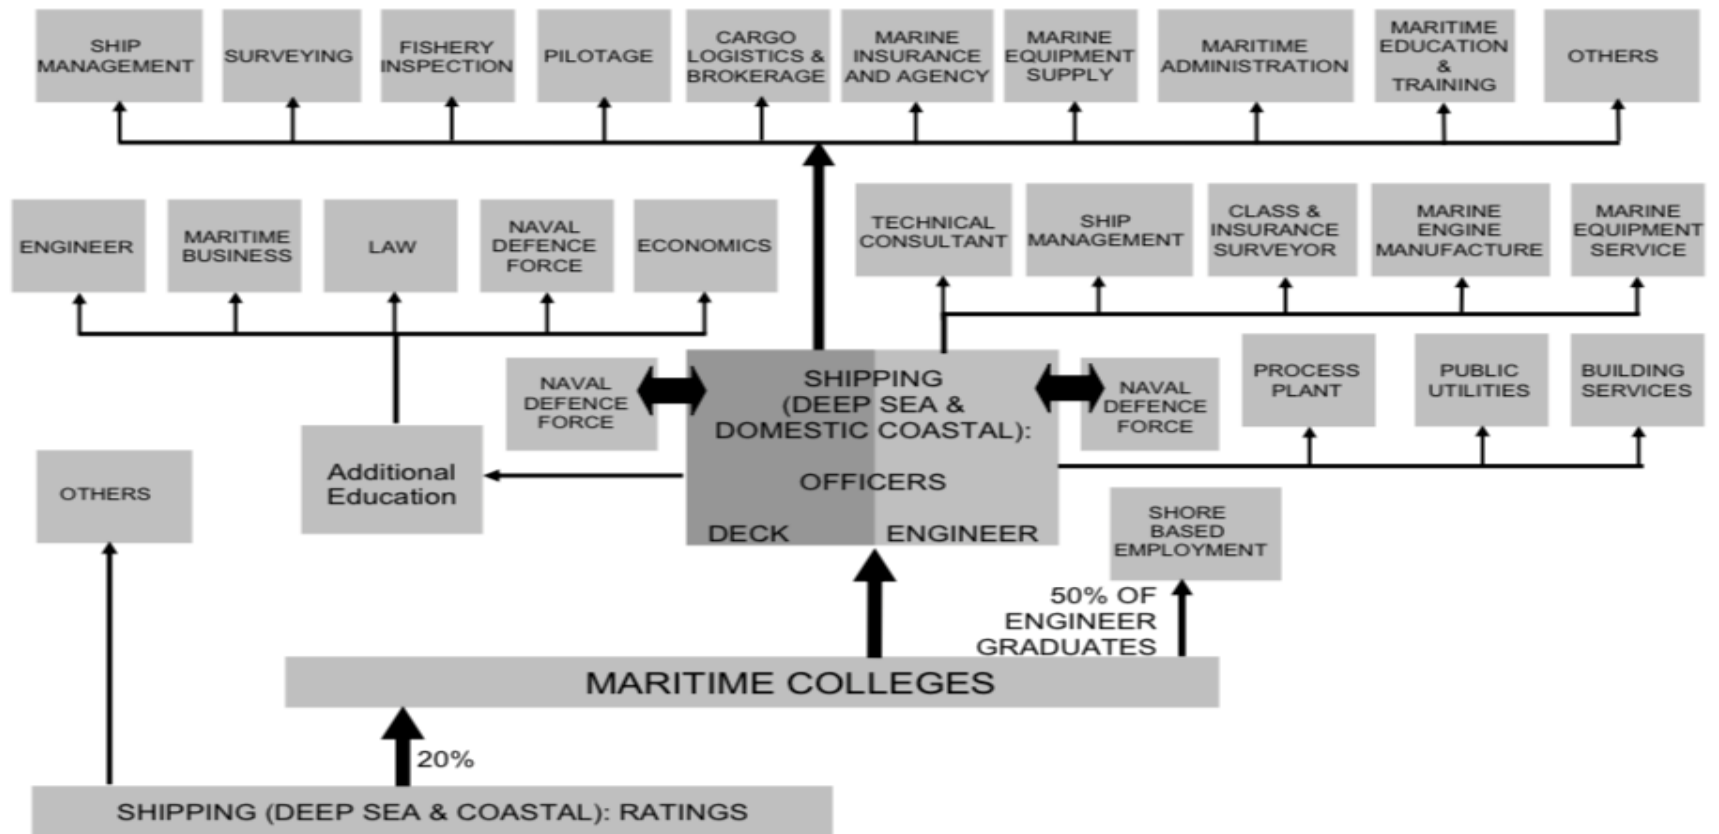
SHIP MANAGEMENT

SURVEYING

FISHERY INSPECTION

PILOTAGE

CARGO LOGISTICS & BROKERAGE

MARINE INSURANCE AND AGENCY

MARINE EQUIPMENT SUPPLY

MARITIME ADMINISTRATION

MARITIME EDUCATION & TRAINING

OTHERS

ENGINEER

MARITIME BUSINESS

LAW

NAVAL DEFENCE FORCE

ECONOMICS

TECHNICAL CONSULTANT

SHIP MANAGEMENT

CLASS & INSURANCE SURVEYOR

MARINE ENGINE MANUFACTURE

MARINE EQUIPMENT SERVICE

NAVAL DEFENCE FORCE

SHIPPING (DEEP SEA & DOMESTIC COASTAL): OFFICERS

DECK

ENGINEER

NAVAL DEFENCE FORCE

PROCESS PLANT

PUBLIC UTILITIES

BUILDING SERVICES

OTHERS

Additional Education

SHORE BASED EMPLOYMENT

50% OF ENGINEER GRADUATES

MARITIME COLLEGES

20%

SHIPPING (DEEP SEA & COASTAL): RATINGS